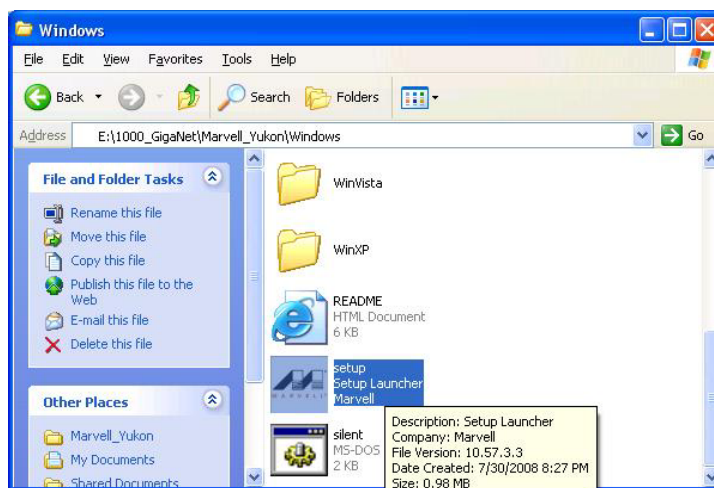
Windows

File Edit View Favorites Tools Help

Back Search Folders

Address E:\1000_GigaNet\Marvell_Yukon\Windows Go

File and Folder Tasks

Rename this file
Move this file
Copy this file
Publish this file to the Web
E-mail this file
Delete this file

Other Places

Marvell_Yukon
My Documents
Shared Documents

WinVista

WinXP

README
HTML Document
6 KB

setup
Setup Launcher
Marvell

silent
MS-DOS
2 KB

Description: Setup Launcher
Company: Marvell
File Version: 10.57.3.3
Date Created: 7/30/2008 8:27 PM
Size: 0.98 MB